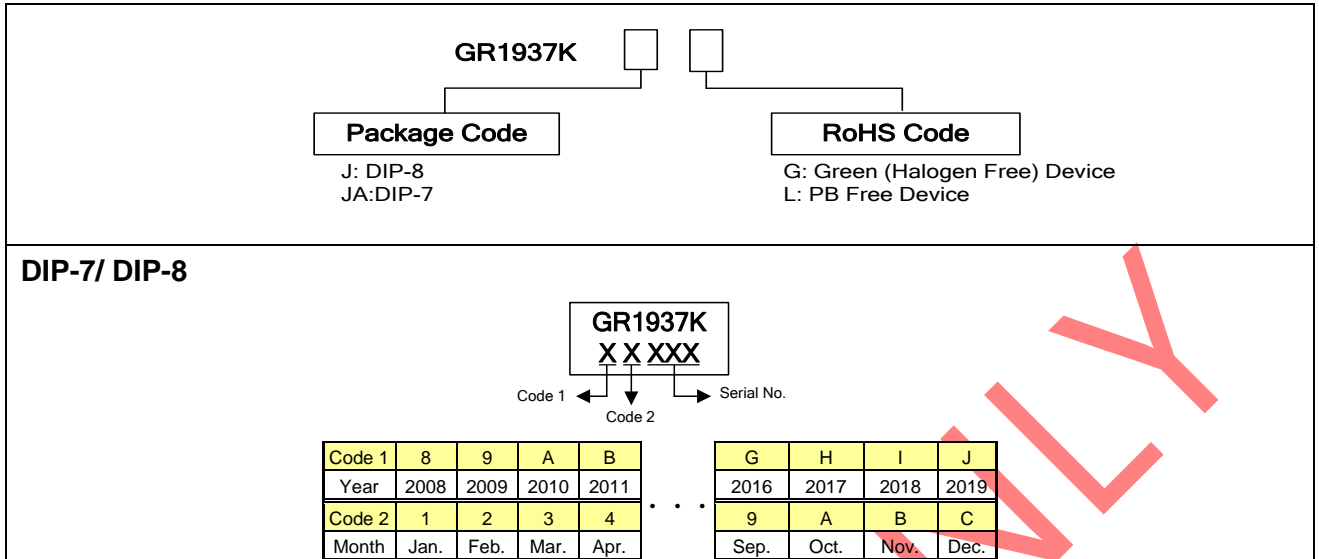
GR1937K

Package Code
J: DIP-8
JA:DIP-7

RoHS Code
G: Green (Halogen Free) Device
L: PB Free Device

DIP-7/ DIP-8

GR1937K
X X XXX

Code 1
Code 2
Serial No.

| Code 1 | 8 | 9 | A | B |
|---|---|---|---|---|
| Year | 2008 | 2009 | 2010 | 2011 |
| Code 2 | 1 | 2 | 3 | 4 |
| Month | Jan. | Feb. | Mar. | Apr. |

. . .

| G | H | I | J |
|---|---|---|---|
| 2016 | 2017 | 2018 | 2019 |
| 9 | A | B | C |
| Sep. | Oct. | Nov. | Dec. |

NLY